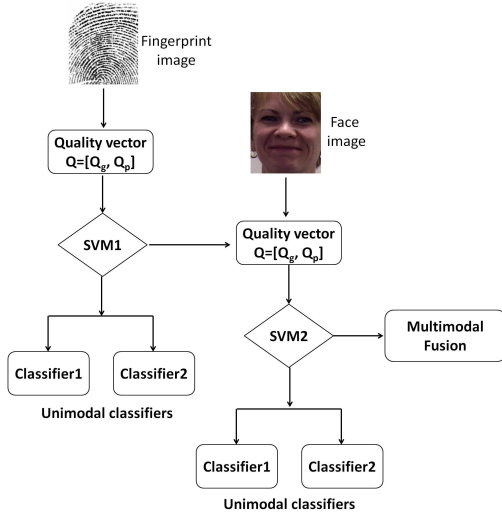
Fingerprint image

Quality vector $Q=[Q_g, Q_p]$

Face image

SVM1

Quality vector $Q=[Q_g, Q_p]$

SVM2

Multimodal Fusion

Classifier1

Classifier2

Unimodal classifiers

Classifier1

Classifier2

Unimodal classifiers